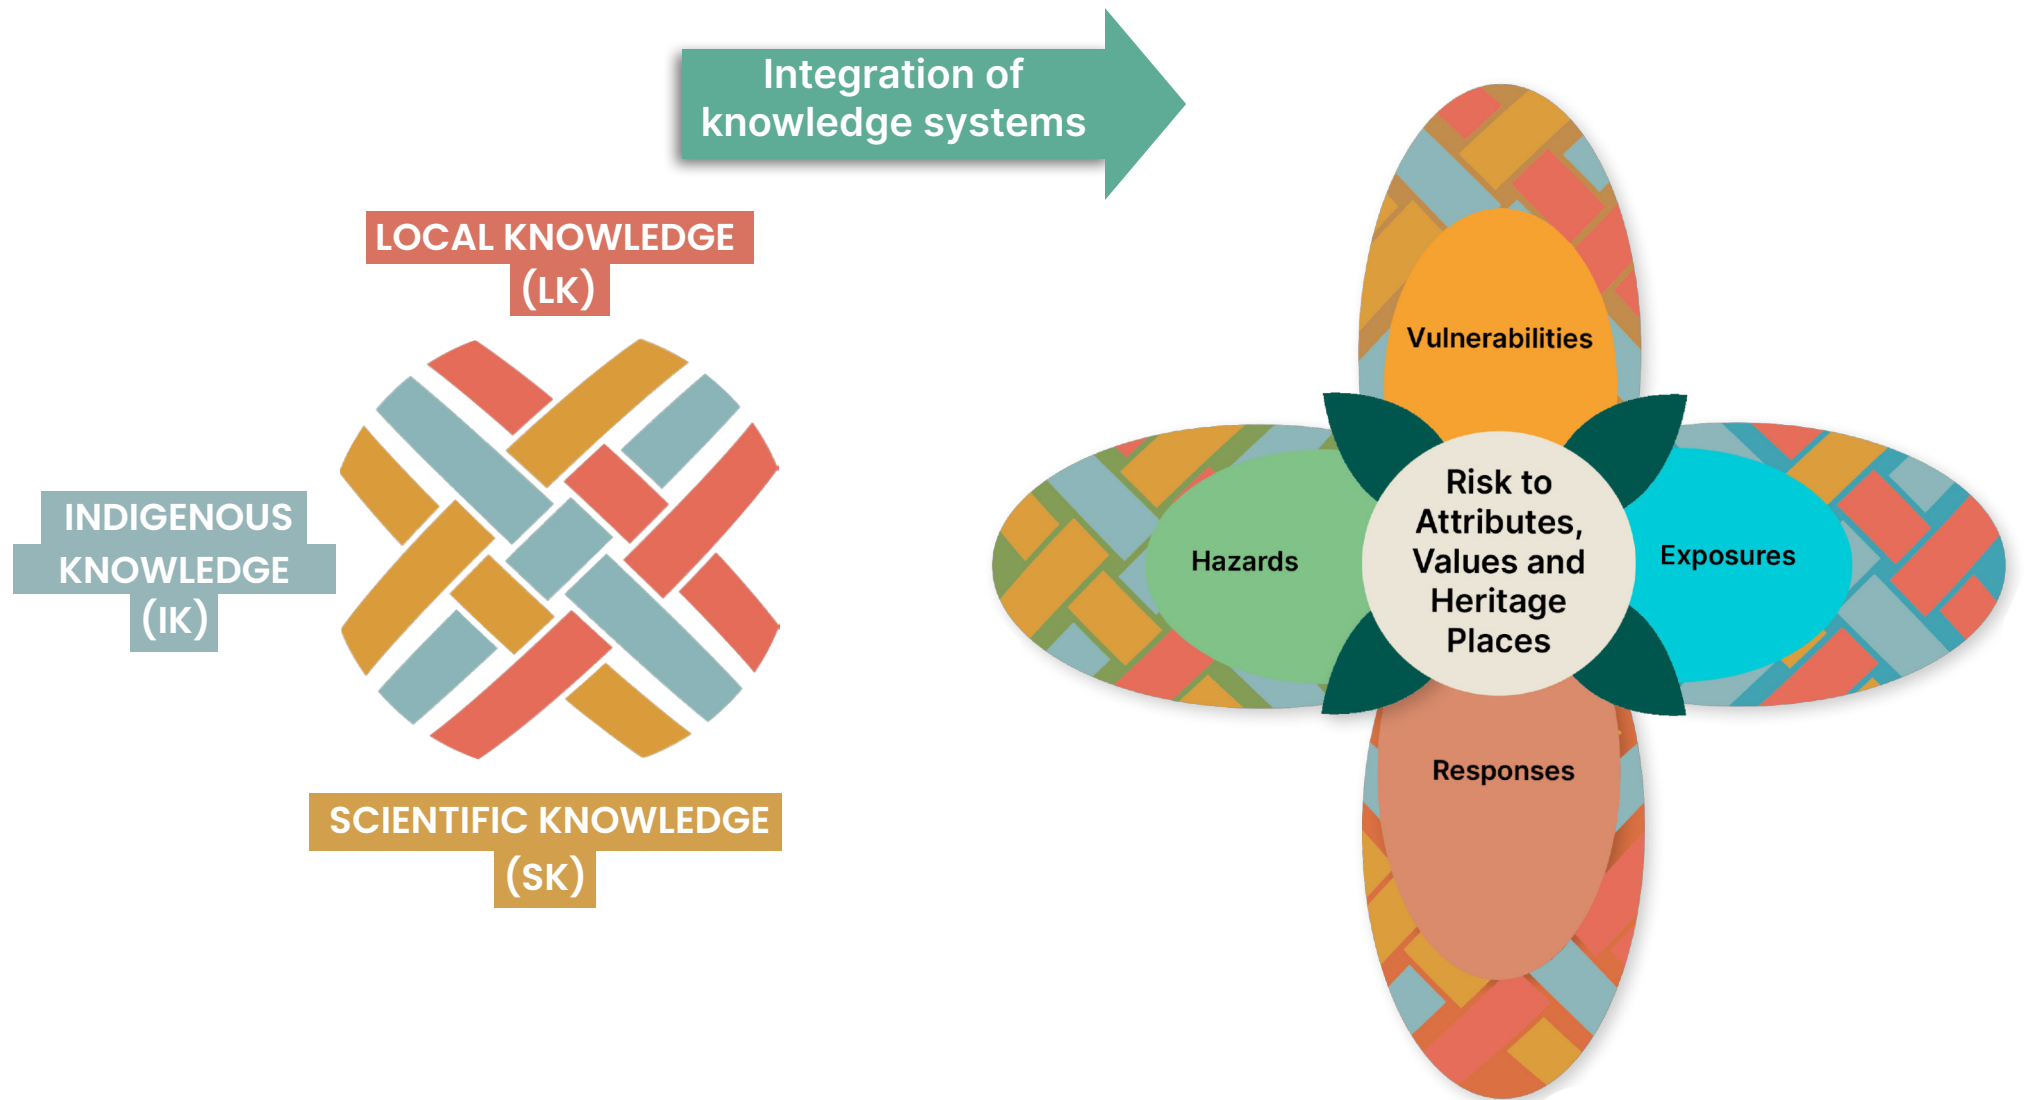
Integration of knowledge systems

LOCAL KNOWLEDGE (LK)

INDIGENOUS KNOWLEDGE (IK)

SCIENTIFIC KNOWLEDGE (SK)

Vulnerabilities

Hazards

Risk to Attributes, Values and Heritage Places

Exposures

Responses